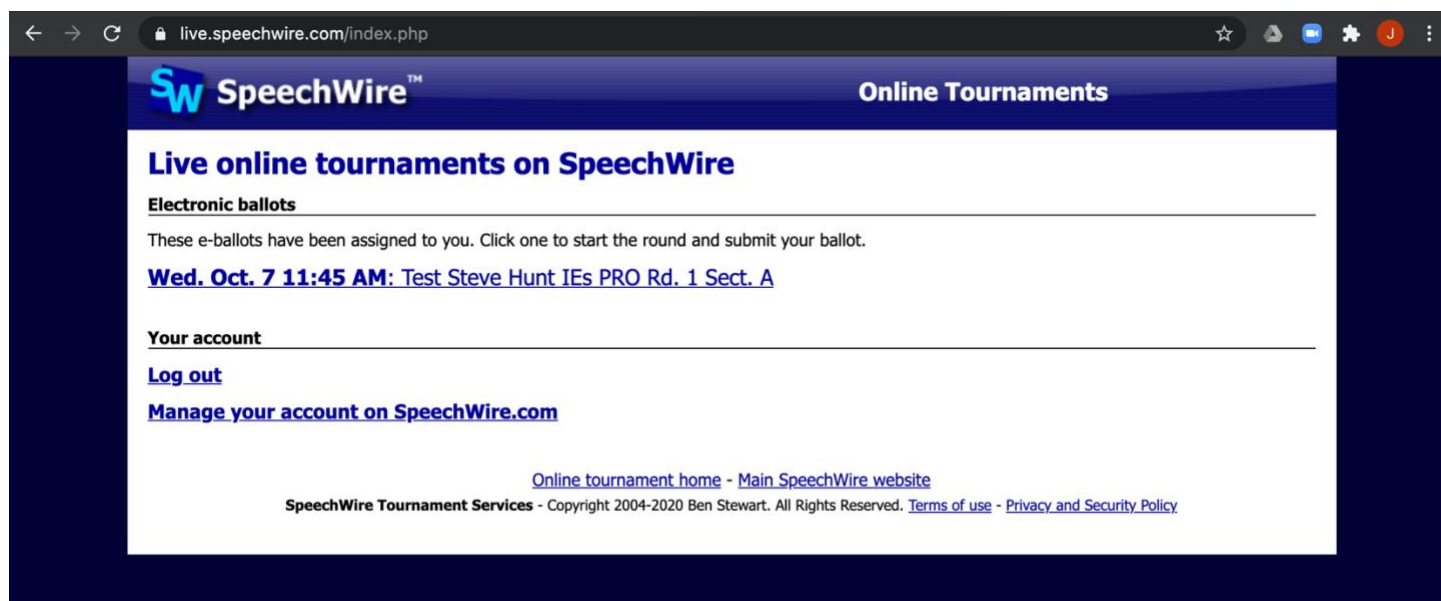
live.speechwire.com/index.php

SW SpeechWire™

Online Tournaments

Live online tournaments on SpeechWire

Electronic ballots

These e-ballots have been assigned to you. Click one to start the round and submit your ballot.

Wed. Oct. 7 11:45 AM: Test Steve Hunt IEs PRO Rd. 1 Sect. A

Your account

Log out

Manage your account on SpeechWire.com

Online tournament home - Main SpeechWire website

SpeechWire Tournament Services - Copyright 2004-2020 Ben Stewart. All Rights Reserved. Terms of use - Privacy and Security Policy